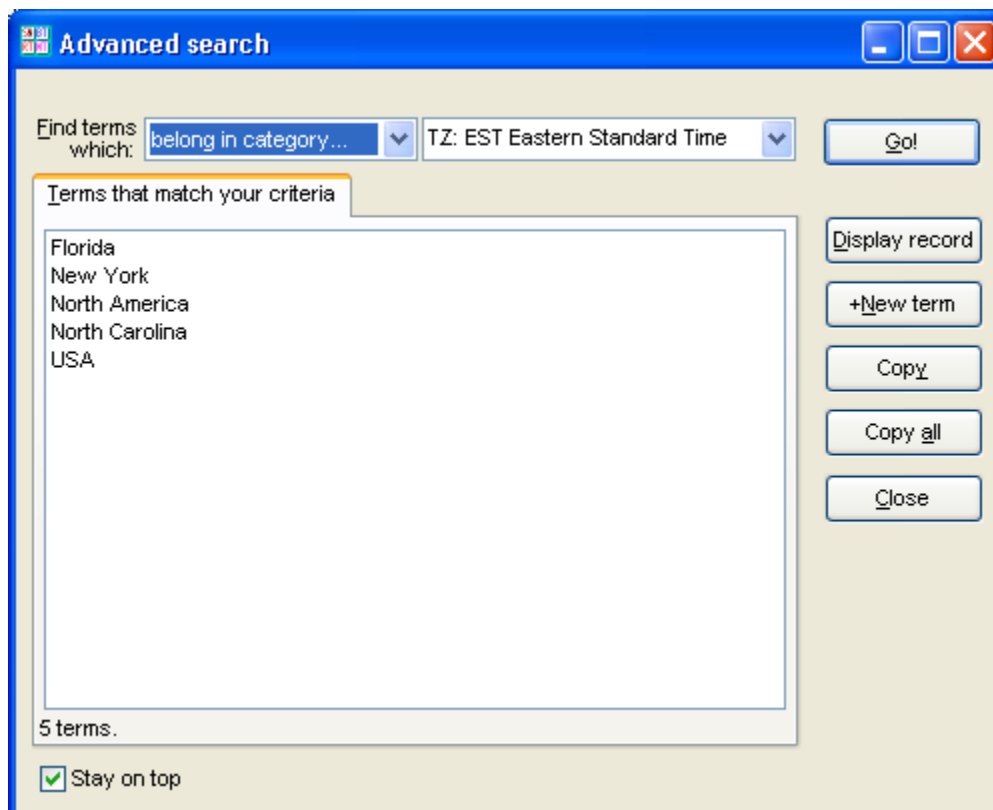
Advanced search

Find terms which: belong in category... TZ: EST Eastern Standard Time

Go!

Terms that match your criteria

Florida
New York
North America
North Carolina
USA

Display record

+New term

Copy

Copy all

Close

5 terms.

Stay on top